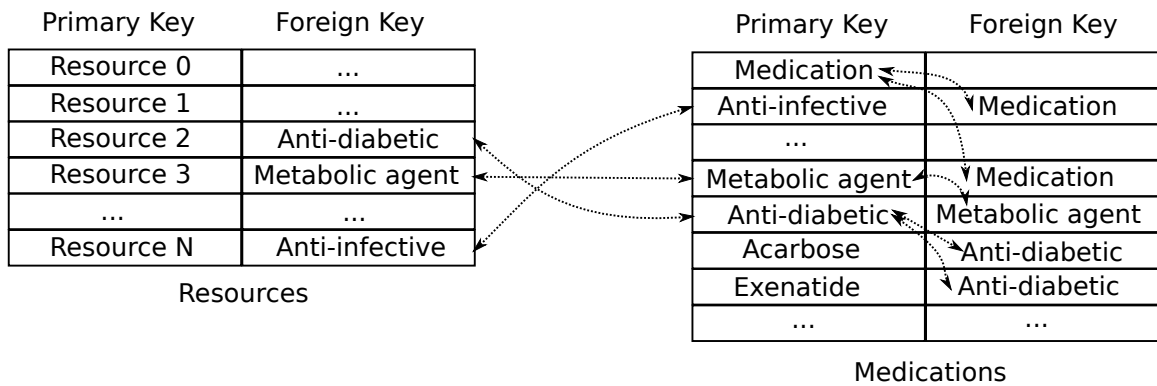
| Primary Key | Foreign Key |
|---|---|
| Resource 0 | ... |
| Resource 1 | ... |
| Resource 2 | Anti-diabetic |
| Resource 3 | Metabolic agent |
| ... | ... |
| Resource N | Anti-infective |

Resources

| Primary Key | Foreign Key |
|---|---|
| Medication | |
| Anti-infective | Medication |
| ... | |
| Metabolic agent | Medication |
| Anti-diabetic | Metabolic agent |
| Acarbose | Anti-diabetic |
| Exenatide | Anti-diabetic |
| ... | ... |

Medications